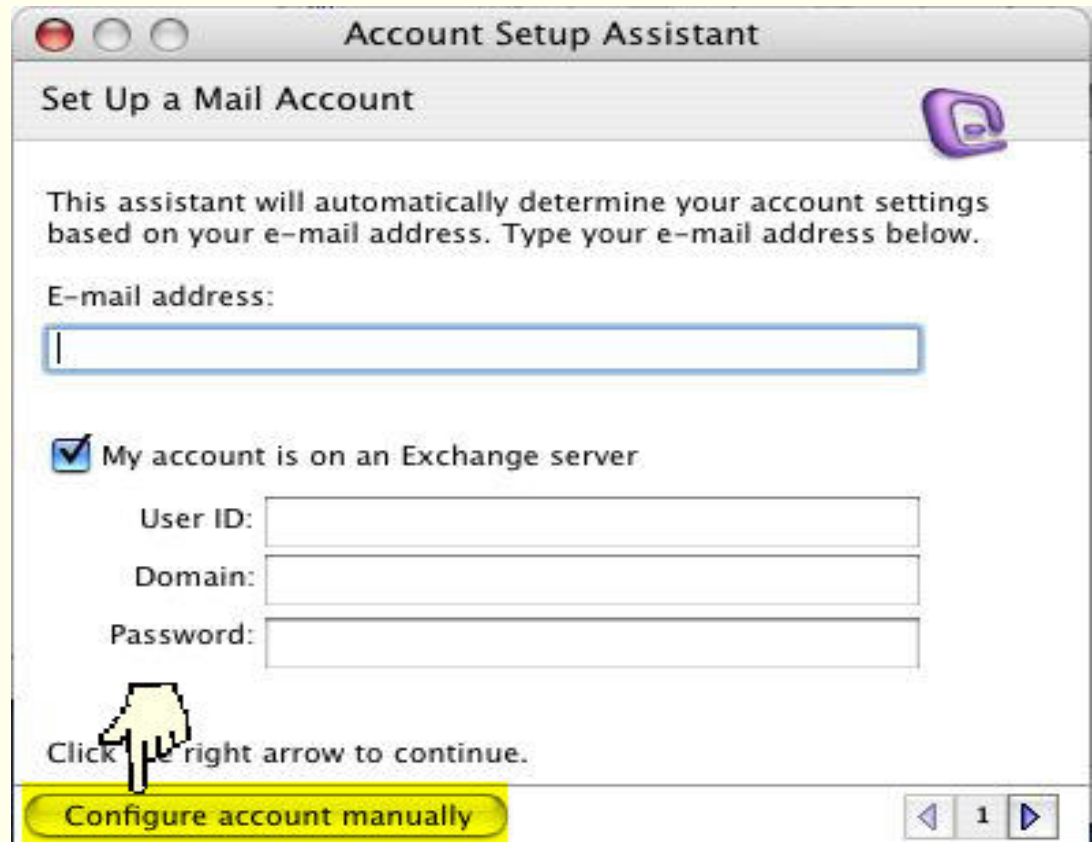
Account Setup Assistant

Set Up a Mail Account

This assistant will automatically determine your account settings based on your e-mail address. Type your e-mail address below.

E-mail address:

My account is on an Exchange server

User ID:

Domain:

Password:

Click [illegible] right arrow to continue.

Configure account manually

1